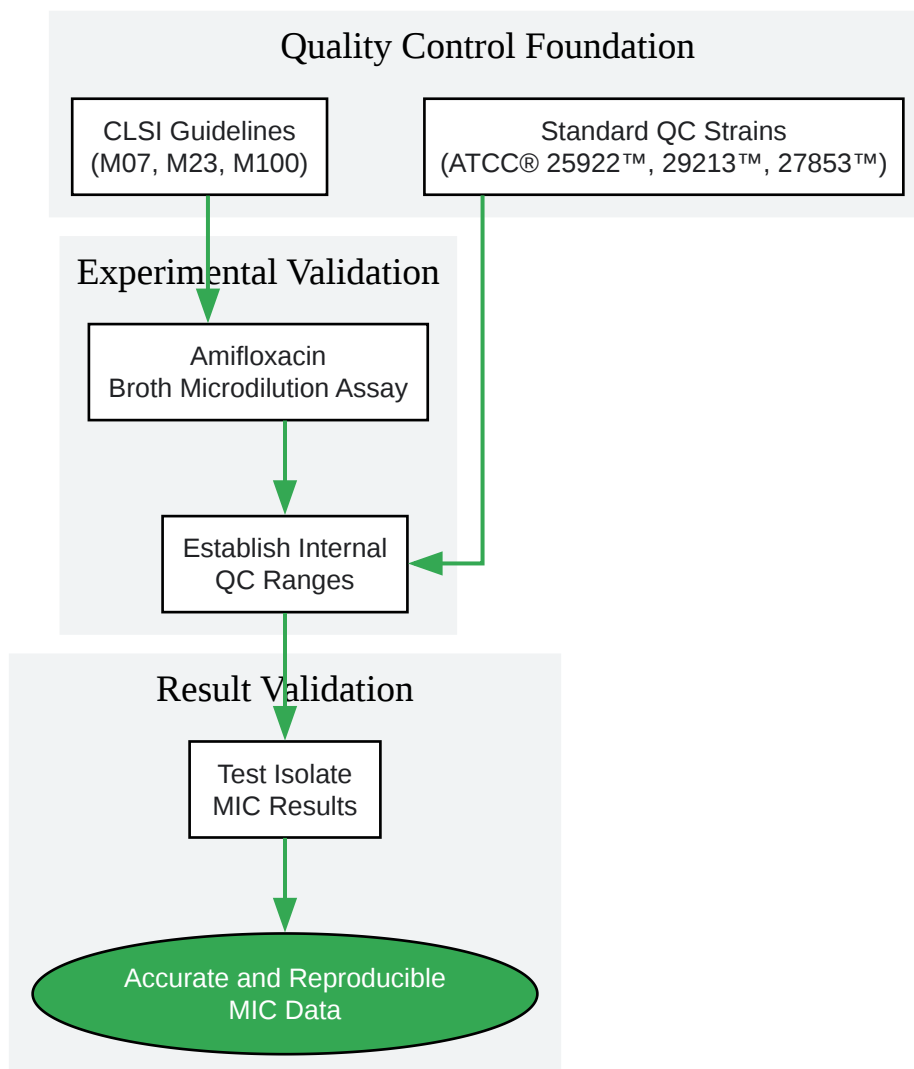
Quality Control Foundation

CLSI Guidelines
(M07, M23, M100)

Standard QC Strains
(ATCC® 25922™, 29213™, 27853™)

Experimental Validation

Amifloxacin
Broth Microdilution Assay

Establish Internal
QC Ranges

Result Validation

Test Isolate
MIC Results

Accurate and Reproducible
MIC Data